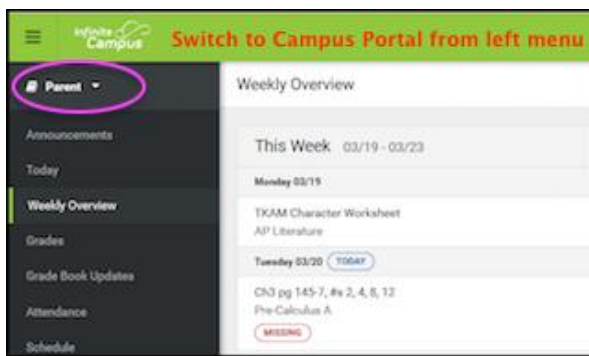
Infinite Campus
Switch to Campus Portal from left menu

Parent

Announcements
Today
Weekly Overview
Grades
Grade Book Updates
Attendance
Schedule

Weekly Overview

This Week 03/19 - 03/23

Monday 03/19

TKAM Character Worksheet
AP Literature

Tuesday 03/20 TODAY

Ch3 pg 145-7, #s 2, 4, 8, 12
Pre-Calculus A
MISSING